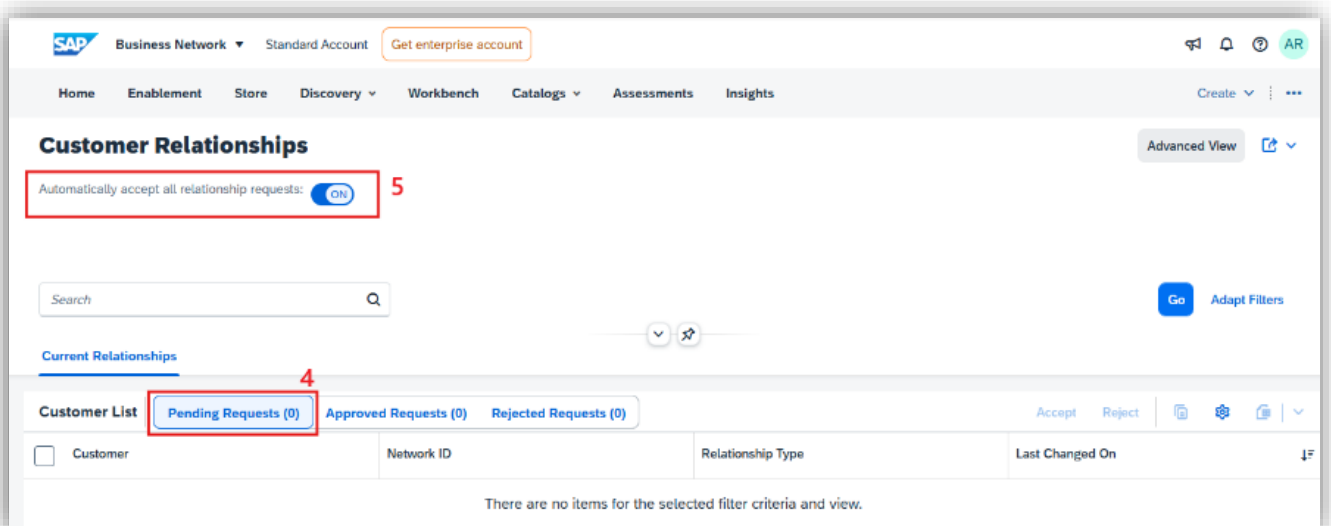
SAP Business Network ▾ Standard Account Get enterprise account

AR

Home Enablement Store Discovery Workbench Catalogs Assessments Insights

Create

Customer Relationships

Advanced View

Automatically accept all relationship requests: ON

5

Search

Go Adapt Filters

Current Relationships

4

Customer List Pending Requests (0) Approved Requests (0) Rejected Requests (0)

Accept Reject

| Customer | Network ID | Relationship Type | Last Changed On |
|---|---|---|---|

There are no items for the selected filter criteria and view.